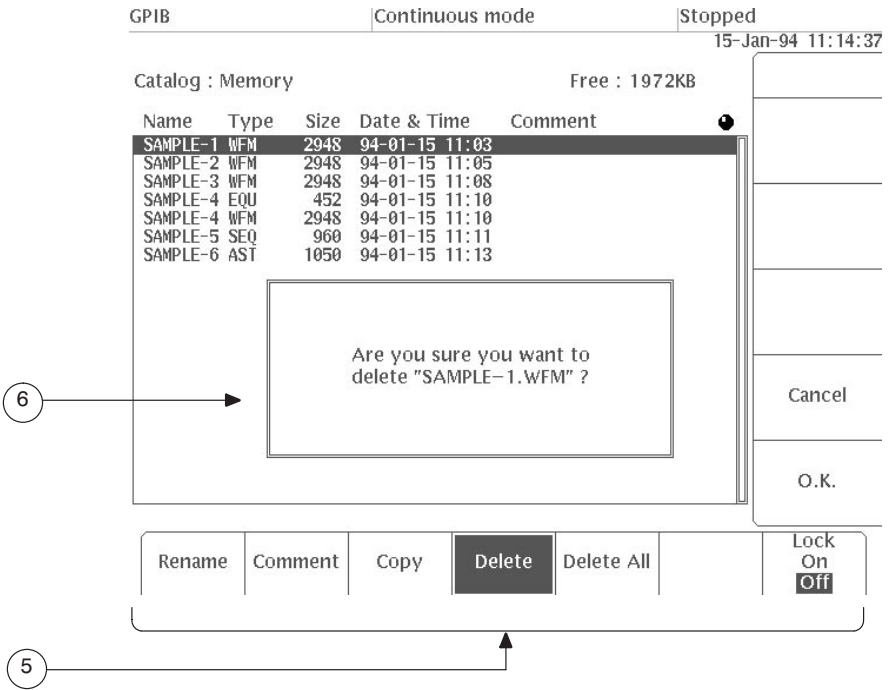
GPIB | Continuous mode | Stopped

15-Jan-94 11:14:37

Catalog : Memory

Free : 1972KB

| Name | Type | Size | Date & Time | Comment |
|---|---|---|---|---|
| SAMPLE-1 | WFM | 2948 | 94-01-15 11:03 | |
| SAMPLE-2 | WFM | 2948 | 94-01-15 11:05 | |
| SAMPLE-3 | WFM | 2948 | 94-01-15 11:08 | |
| SAMPLE-4 | EQU | 452 | 94-01-15 11:10 | |
| SAMPLE-4 | WFM | 2948 | 94-01-15 11:10 | |
| SAMPLE-5 | SEQ | 960 | 94-01-15 11:11 | |
| SAMPLE-6 | AST | 1050 | 94-01-15 11:13 | |

Are you sure you want to delete "SAMPLE-1.WFM" ?

6

Cancel

O.K.

Rename | Comment | Copy | Delete | Delete All | Lock On Off

5